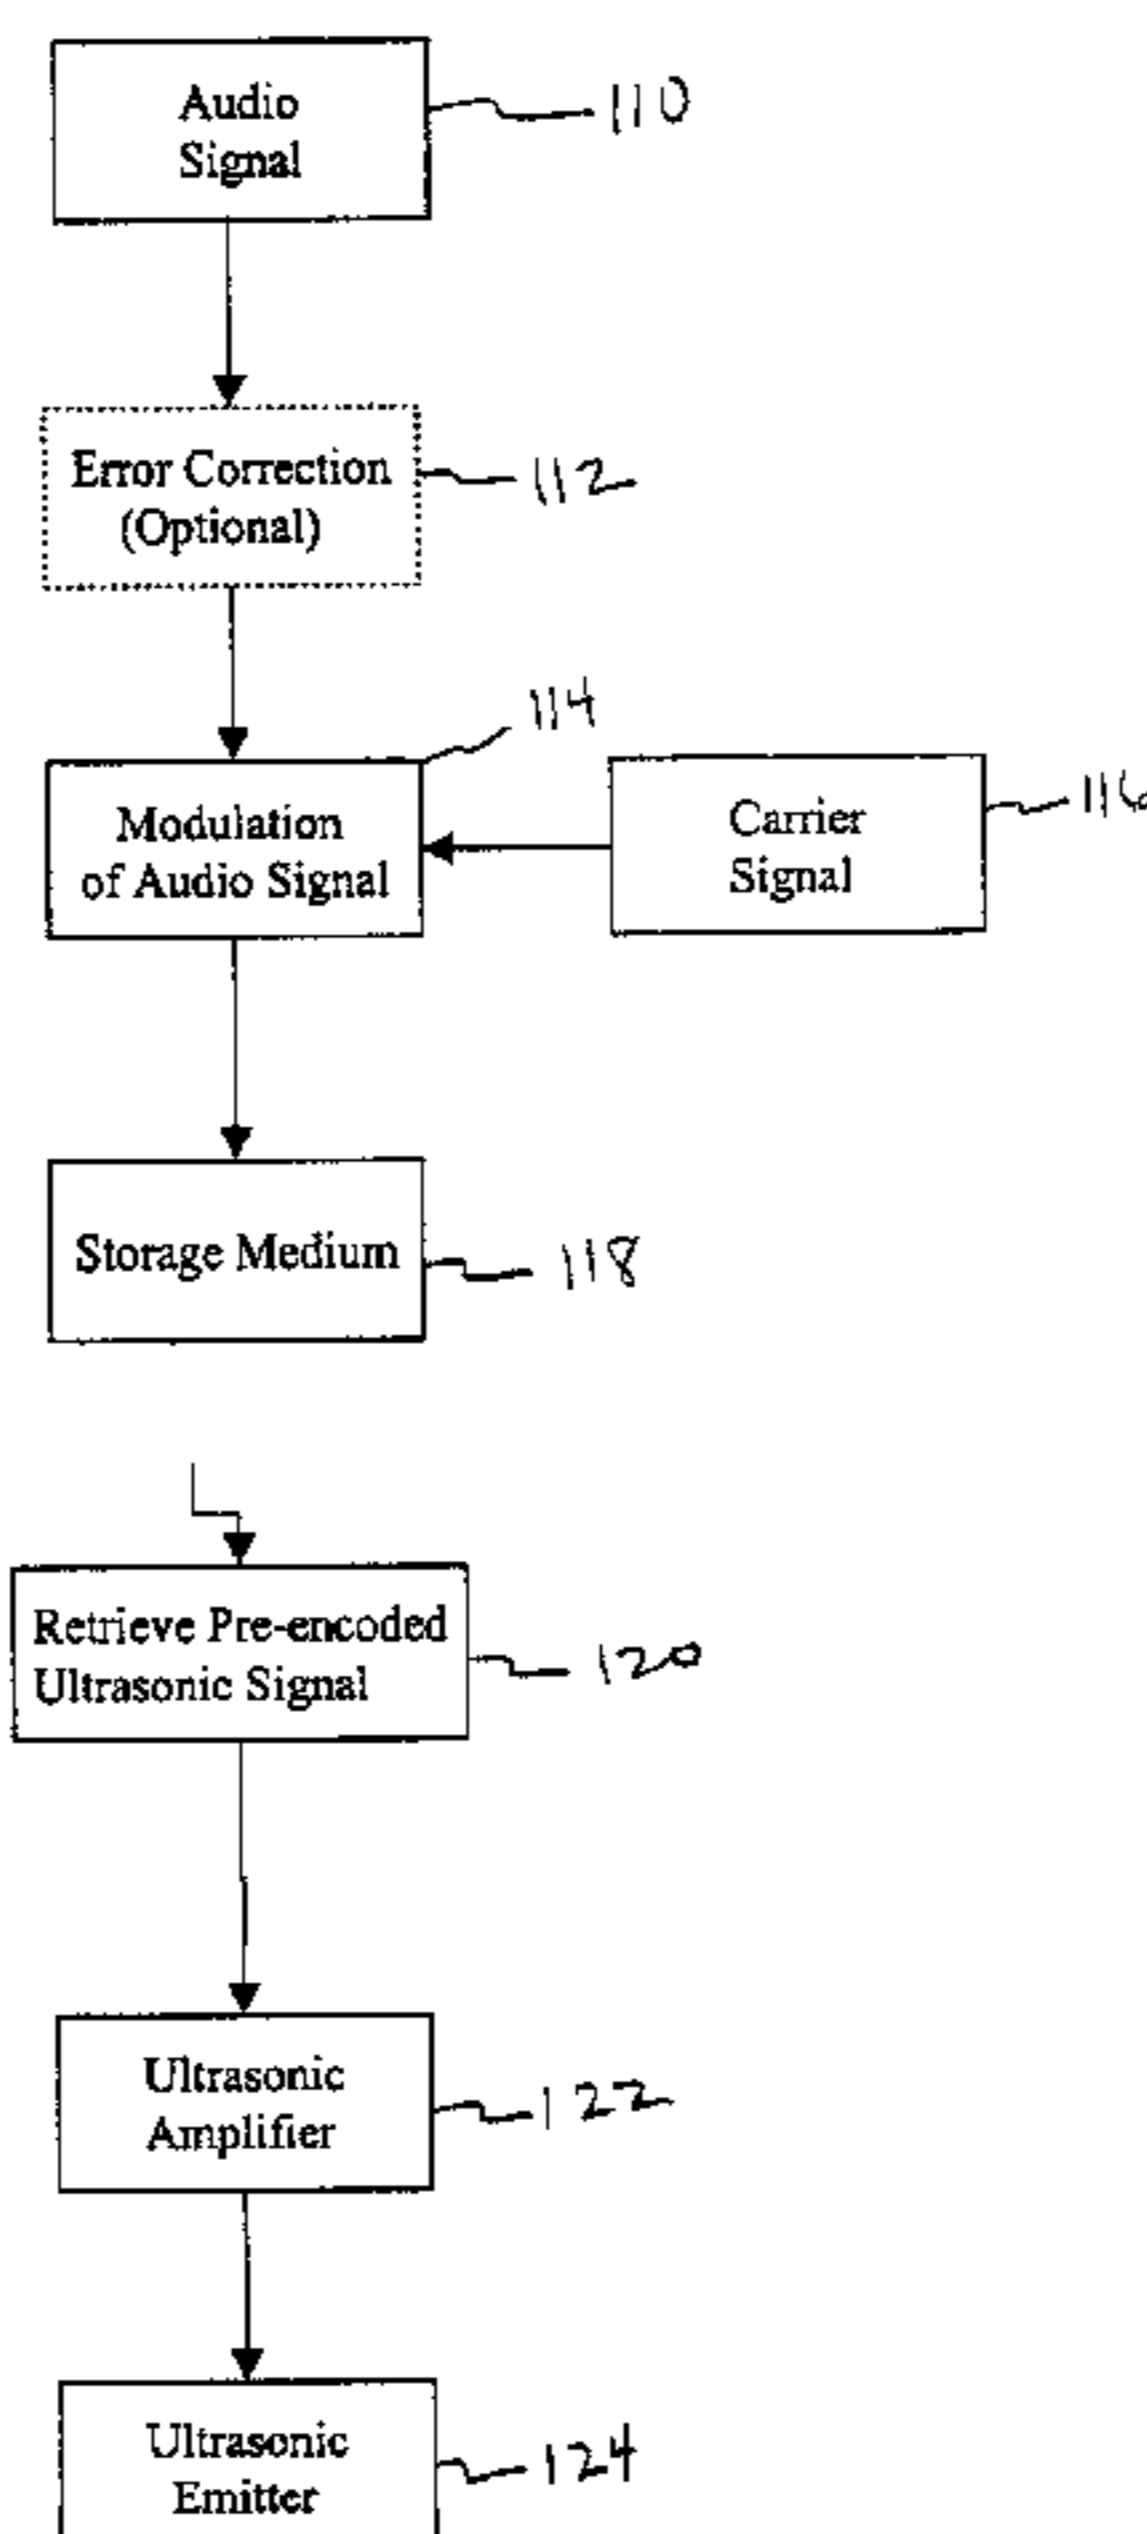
Audio Signal
110

Error Correction (Optional)
112

114

Modulation of Audio Signal

Carrier Signal
11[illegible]

Storage Medium
118

Retrieve Pre-encoded Ultrasonic Signal
120

Ultrasonic Amplifier
122

Ultrasonic Emitter
124